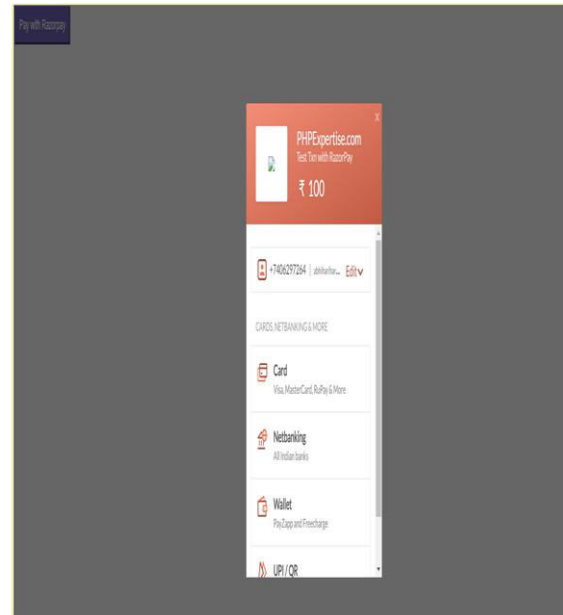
Pay with Razorpay

×

PHPExpertise.com
Test Txn with RazorPay
₹ 100

+7406297264 | abhishar... Edit

CARDS, NETBANKING & MORE

Card
Visa, MasterCard, RuPay & More

Netbanking
All Indian banks

Wallet
PayZapp and Freecharge

UPI / QR